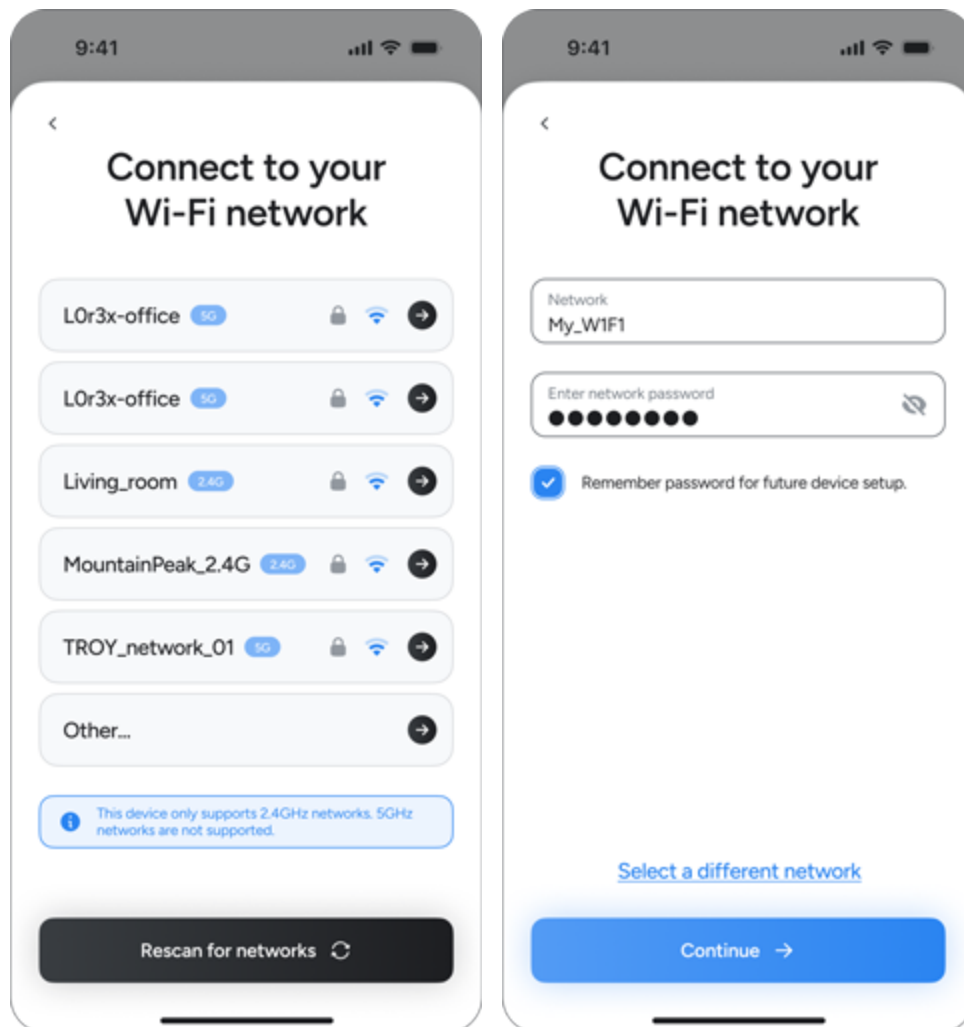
9:41

<

Connect to your Wi-Fi network

L0r3x-office 5G

L0r3x-office 5G

Living_room 2.4G

MountainPeak_2.4G 2.4G

TROY_network_01 5G

Other...

This device only supports 2.4GHz networks. 5GHz networks are not supported.

Rescan for networks

9:41

<

Connect to your Wi-Fi network

Network
My_W1F1

Enter network password
●●●●●●●●

Remember password for future device setup.

Select a different network

Continue →